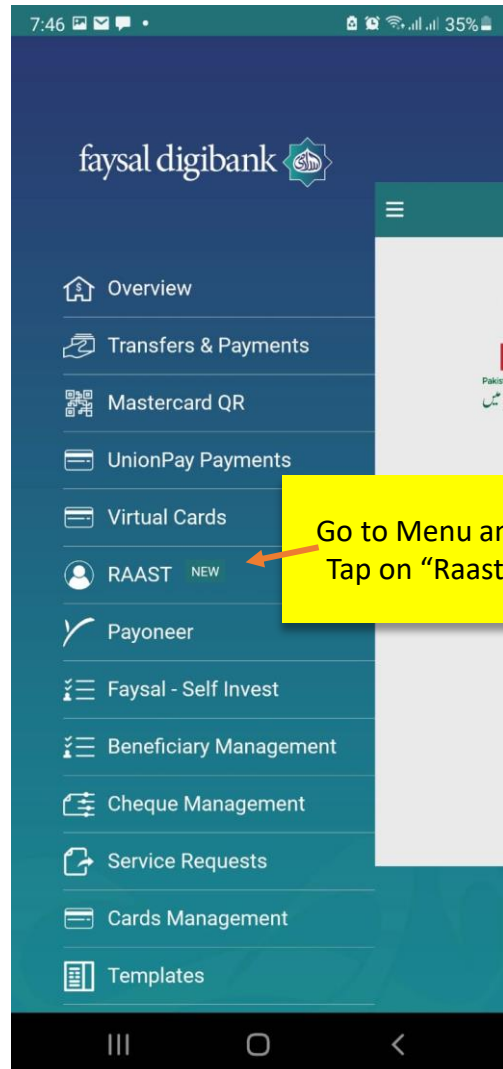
7:46 35%

faysal digibank

Overview

Transfers & Payments

Mastercard QR

UnionPay Payments

Virtual Cards

RAAST NEW

Payoneer

Faysal - Self Invest

Beneficiary Management

Cheque Management

Service Requests

Cards Management

Templates

Go to Menu ar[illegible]
Tap on "Raast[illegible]

Pakis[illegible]